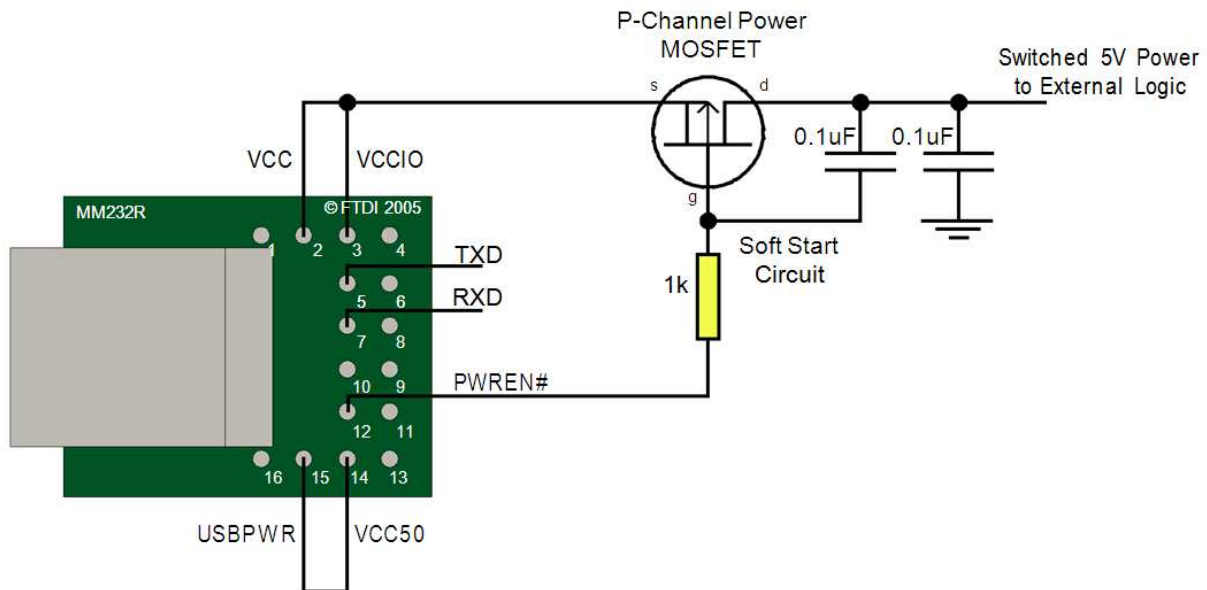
P-Channel Power MOSFET

s

d

g

Switched 5V Power to External Logic

0.1uF

0.1uF

VCC

VCCIO

MM232R

©FTDI 2005

1 2 3 4

TXD

5 6

RXD

7 8

10 9

PWREN#

12 11

16 15 14 13

Soft Start Circuit

1k

USBPWR

VCC50